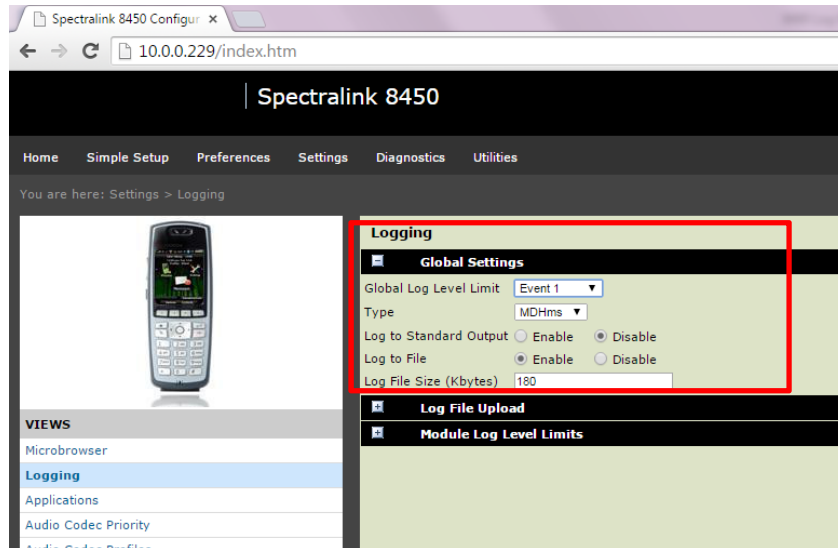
Spectralink 8450 Configur ×

10.0.0.229/index.htm

Spectralink 8450

Home Simple Setup Preferences Settings Diagnostics Utilities

You are here: Settings > Logging

Logging

Global Settings

Global Log Level Limit Event 1

Type MDHms

Log to Standard Output Enable Disable

Log to File Enable Disable

Log File Size (Kbytes) 180

Log File Upload

Module Log Level Limits

VIEWS

Microbrowser

Logging

Applications

Audio Codec Priority

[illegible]